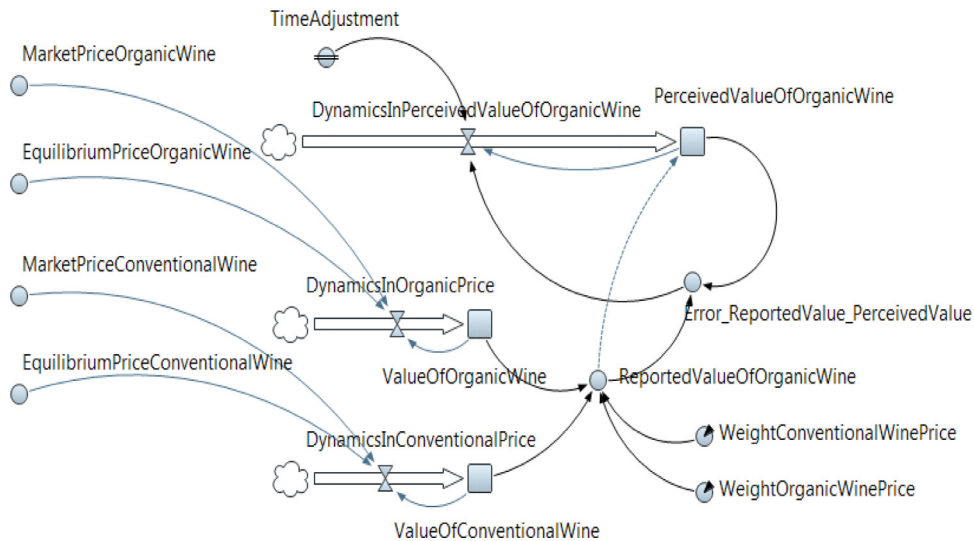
TimeAdjustment

MarketPriceOrganicWine

DynamicsInPerceivedValueOfOrganicWine

PerceivedValueOfOrganicWine

EquilibriumPriceOrganicWine

MarketPriceConventionalWine

DynamicsInOrganicPrice

Error_ReportedValue_PerceivedValue

EquilibriumPriceConventionalWine

ValueOfOrganicWine

ReportedValueOfOrganicWine

DynamicsInConventionalPrice

WeightConventionalWinePrice

WeightOrganicWinePrice

ValueOfConventionalWine